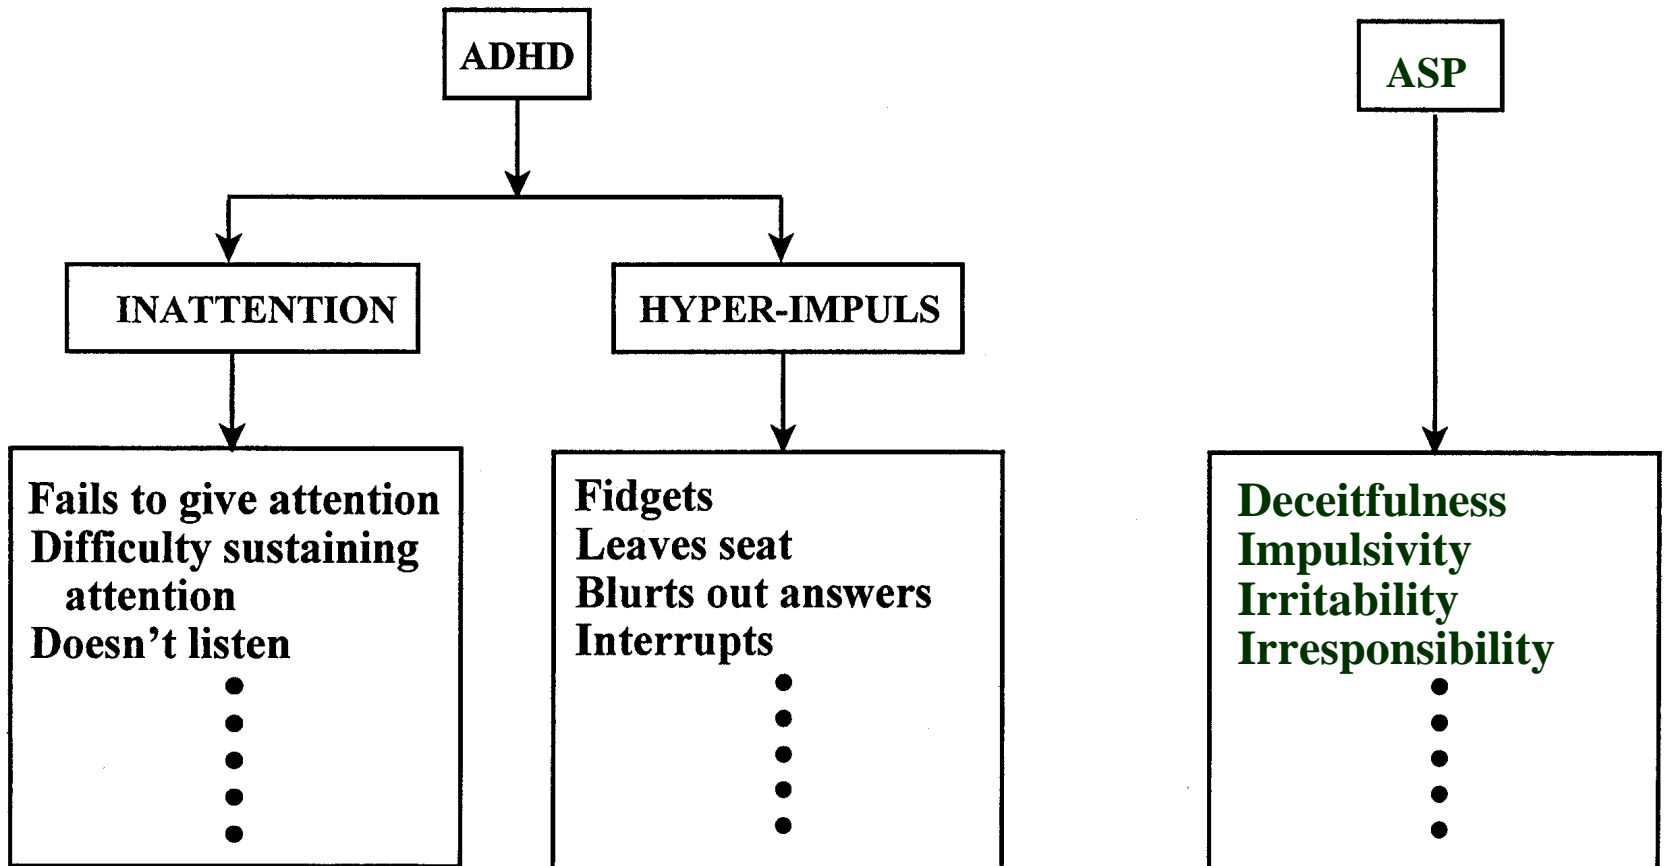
ADHD

INATTENTION

HYPER-IMPULS

Fails to give attention
Difficulty sustaining attention
Doesn’t listen

Fidgets
Leaves seat
Blurts out answers
Interrupts

ASP

Deceitfulness
Impulsivity
Irritability
Irresponsibility